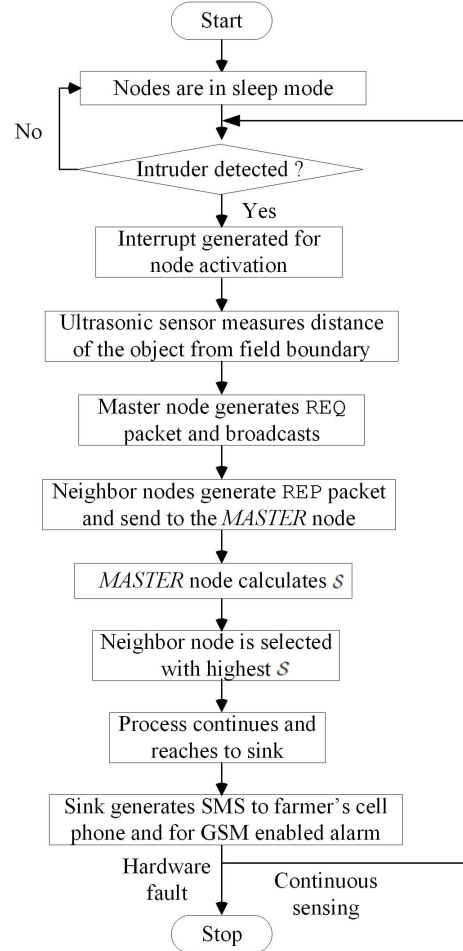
Start

Nodes are in sleep mode

No

Intruder detected ?

Yes

Interrupt generated for node activation

Ultrasonic sensor measures distance of the object from field boundary

Master node generates REQ packet and broadcasts

Neighbor nodes generate REP packet and send to the *MASTER* node

*MASTER* node calculates $S$

Neighbor node is selected with highest $S$

Process continues and reaches to sink

Sink generates SMS to farmer's cell phone and for GSM enabled alarm

Hardware fault

Continuous sensing

Stop